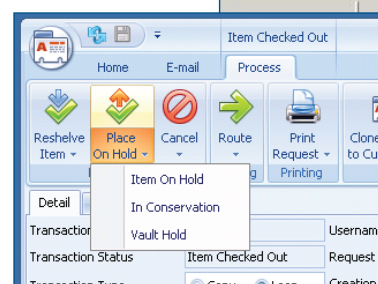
Item Checked Out

Home

E-mail

Process

Reshelve Item

Place On Hold

Cancel

Route

Print Request

Clone to Cu

Printing

Item On Hold

In Conservation

Vault Hold

Detail

Transaction

Transaction Status

Item Checked Out

Usernam

Request

Transaction Type

Copy

Loan

Creation